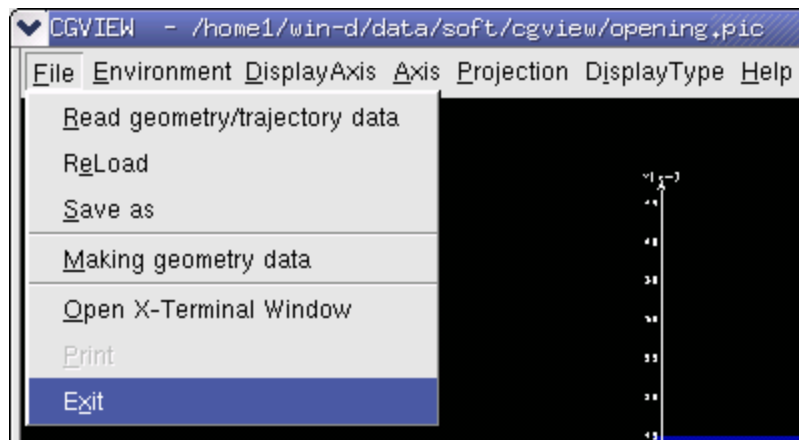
CGVIEW - /home1/win-d/data/soft/cgview/opening.pic

File Environment DisplayAxis Axis Projection DisplayType Help

Read geometry/trajectory data
ReLoad
Save as
Making geometry data
Open X-Terminal Window
Print
Exit

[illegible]